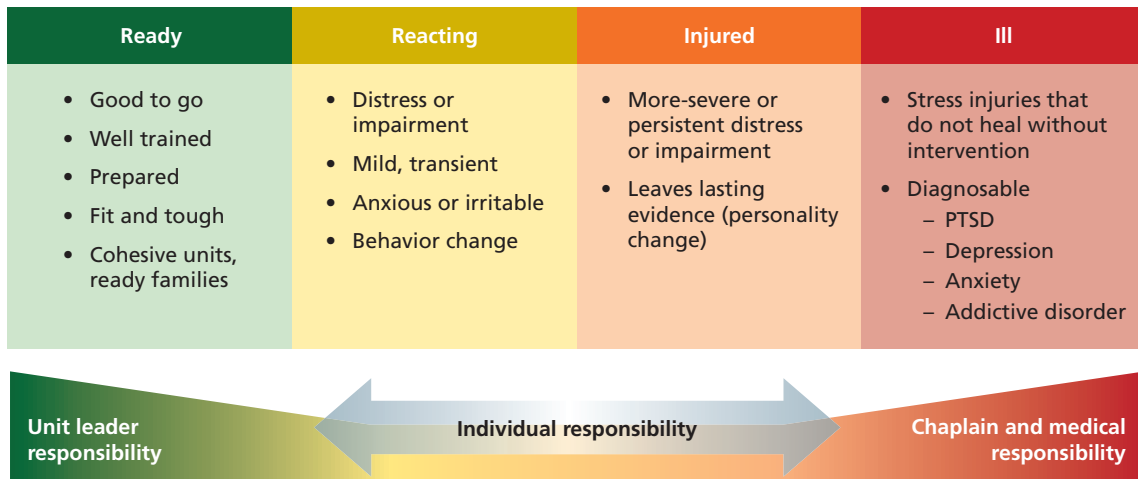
| Ready | Reacting | Injured | Ill |
|---|---|---|---|
| • Good to go<br>• Well trained<br>• Prepared<br>• Fit and tough<br>• Cohesive units, ready families | • Distress or impairment<br>• Mild, transient<br>• Anxious or irritable<br>• Behavior change | • More-severe or persistent distress or impairment<br>• Leaves lasting evidence (personality change) | • Stress injuries that do not heal without intervention<br>• Diagnosable<br>– PTSD<br>– Depression<br>– Anxiety<br>– Addictive disorder |

Unit leader responsibility

Individual responsibility

Chaplain and medical responsibility